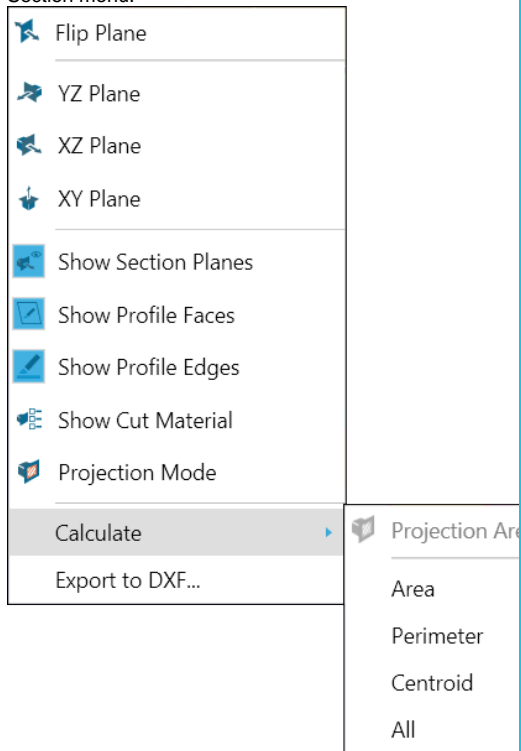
Section menu.

Flip Plane

YZ Plane

XZ Plane

XY Plane

Show Section Planes

Show Profile Faces

Show Profile Edges

Show Cut Material

Projection Mode

Calculate

Export to DXF...

Projection Are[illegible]

Area

Perimeter

Centroid

All